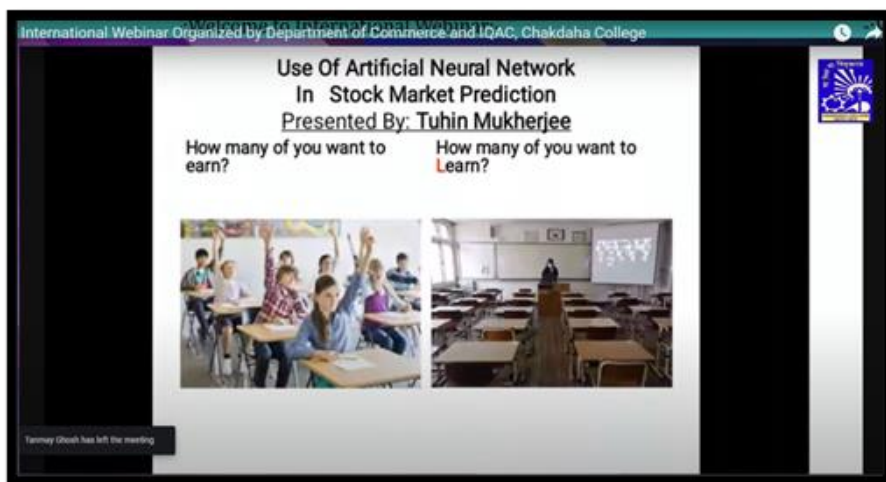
International Webinar Organized by Department of Commerce and IQAC, Chakdaha College

Welcome to International Webinar

Use Of Artificial Neural Network
In Stock Market Prediction
Presented By: Tuhin Mukherjee

How many of you want to earn?

How many of you want to Learn?

Tanmay Ghosh has left the meeting